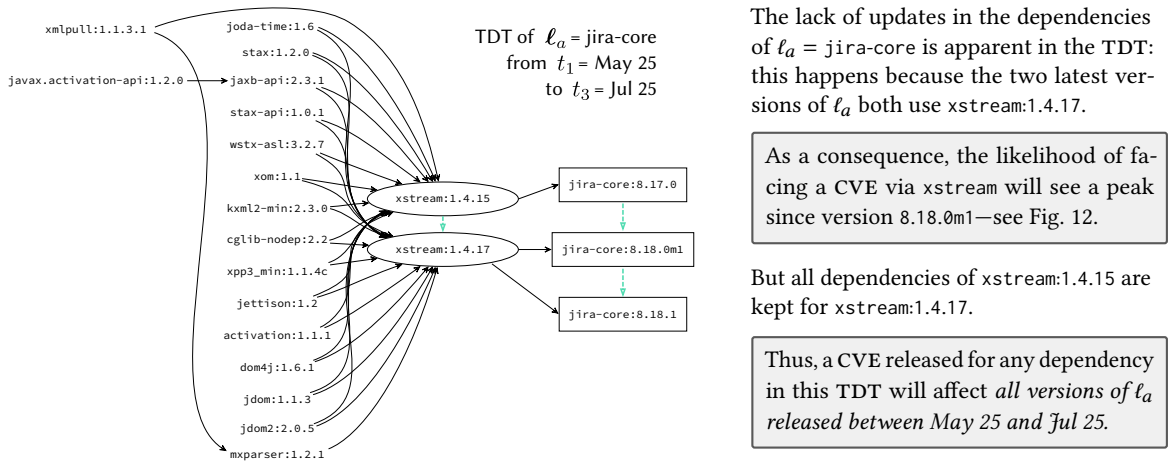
xmlpull:1.1.3.1

javax.activation-api:1.2.0

joda-time:1.6

stax:1.2.0

jaxb-api:2.3.1

stax-api:1.0.1

wstx-asl:3.2.7

xom:1.1

kxml2-min:2.3.0

cglib-nodep:2.2

xpp3_min:1.1.4c

jettison:1.2

activation:1.1.1

dom4j:1.6.1

jdom:1.1.3

jdom2:2.0.5

mxparser:1.2.1

TDT of $\ell_a$ = jira-core from $t_1$ = May 25 to $t_3$ = Jul 25

xstream:1.4.15

xstream:1.4.17

jira-core:8.17.0

jira-core:8.18.0m1

jira-core:8.18.1

The lack of updates in the dependencies of $\ell_a$ = jira-core is apparent in the TDT: this happens because the two latest versions of $\ell_a$ both use xstream:1.4.17.

As a consequence, the likelihood of facing a CVE via xstream will see a peak since version 8.18.0m1—see Fig. 12.

But all dependencies of xstream:1.4.15 are kept for xstream:1.4.17.

Thus, a CVE released for any dependency in this TDT will affect all versions of $\ell_a$ released between May 25 and Jul 25.